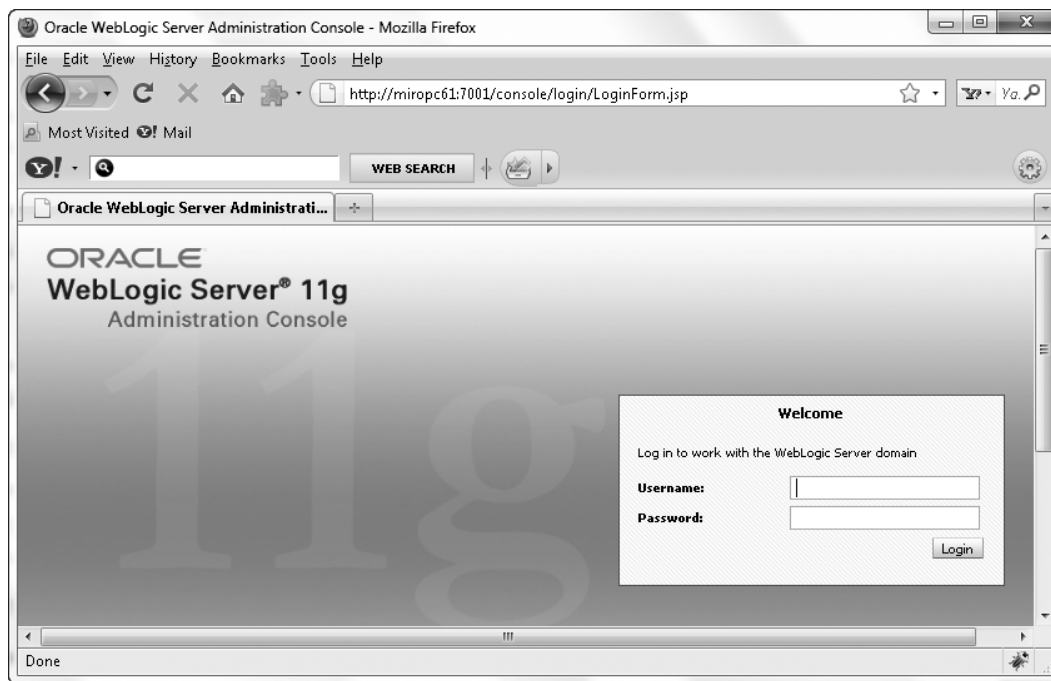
Oracle WebLogic Server Administration Console - Mozilla Firefox

File Edit View History Bookmarks Tools Help

http://miropc61:7001/console/login/LoginForm.jsp

Ya.

Most Visited Mail

WEB SEARCH

Oracle WebLogic Server Administrati...

ORACLE
WebLogic Server® 11g
Administration Console

11g

Welcome

Log in to work with the WebLogic Server domain

Username:

Password:

Login

Done